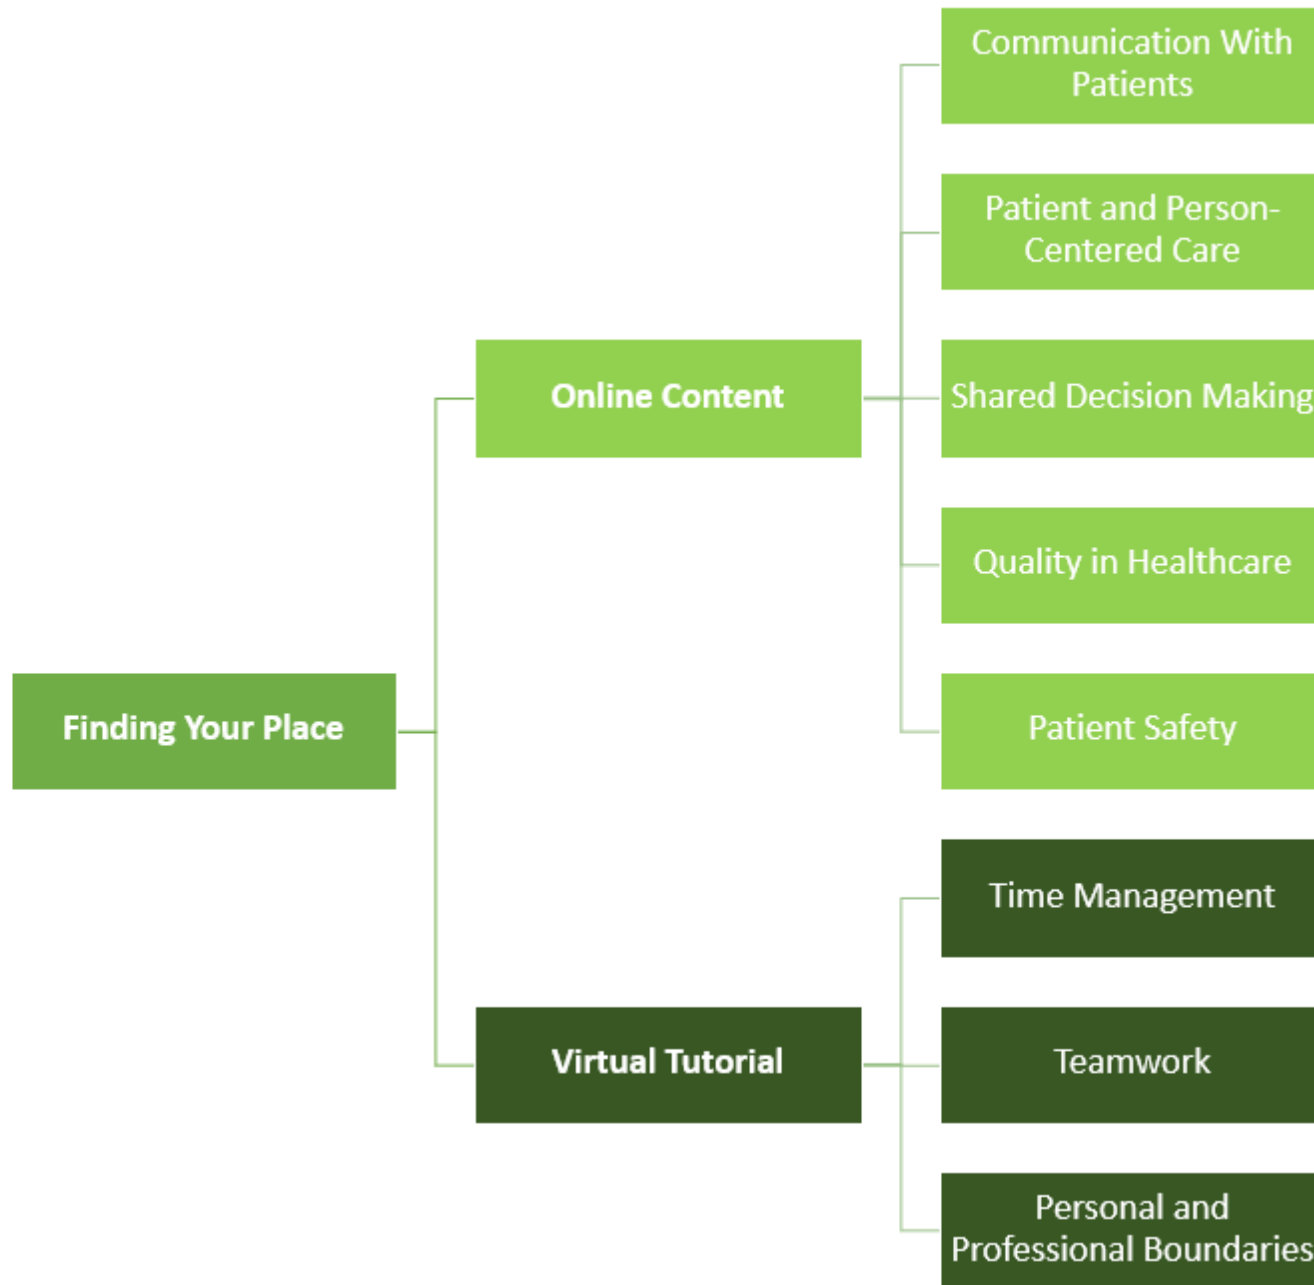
Finding Your Place

Online Content

Communication With Patients

Patient and Person-Centered Care

Shared Decision Making

Quality in Healthcare

Patient Safety

Virtual Tutorial

Time Management

Teamwork

Personal and Professional Boundaries